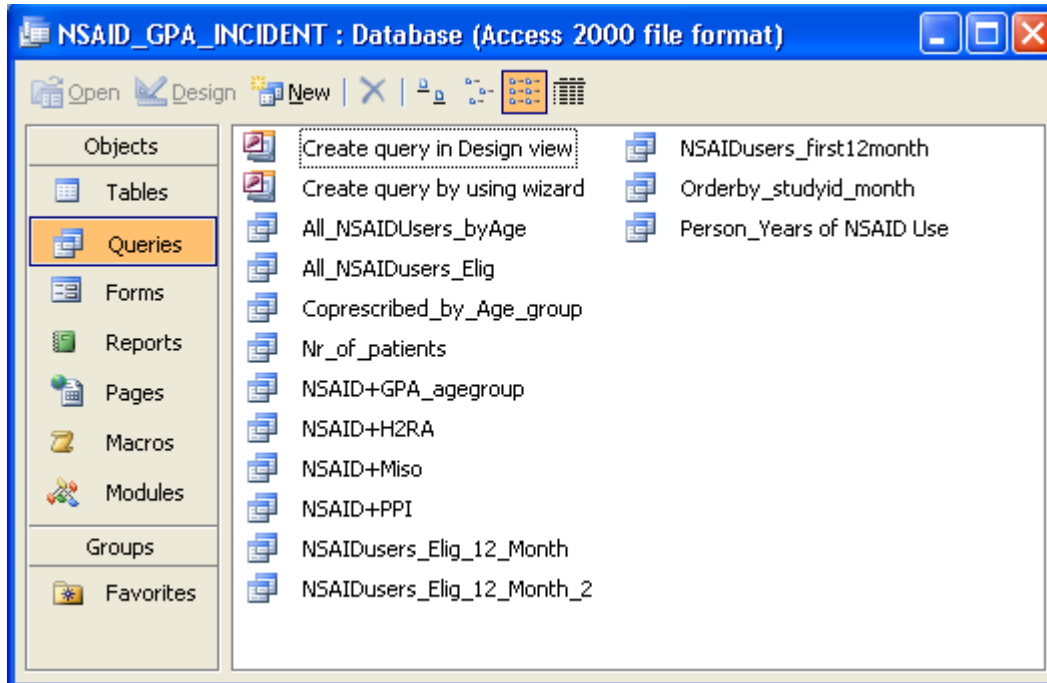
NSAID_GPA_INCIDENT : Database (Access 2000 file format)

Open Design New

Objects
Tables
Queries
Forms
Reports
Pages
Macros
Modules
Groups
Favorites

Create query in Design view
Create query by using wizard
All_NSAIDUsers_byAge
All_NSAIDusers_Elig
Coprescribed_by_Age_group
Nr_of_patients
NSAID+GPA_agegroup
NSAID+H2RA
NSAID+Miso
NSAID+PPI
NSAIDusers_Elig_12_Month
NSAIDusers_Elig_12_Month_2
NSAIDusers_first12month
Orderby_studyid_month
Person_Years of NSAID Use